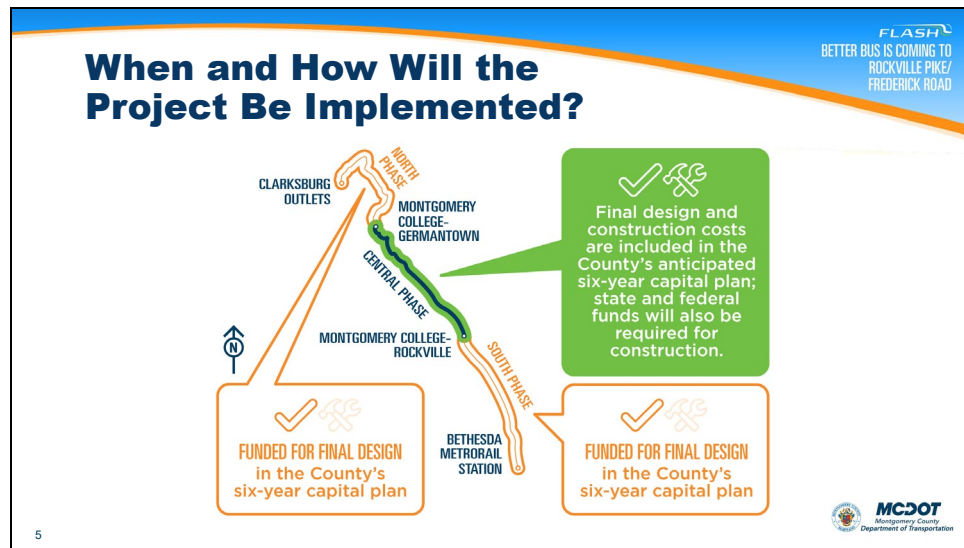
When and How Will the Project Be Implemented?

FLASH
BETTER BUS IS COMING TO ROCKVILLE PIKE/ FREDERICK ROAD

NORTH PHASE

CLARKSBURG OUTLETS

MONTGOMERY COLLEGE-GERMANTOWN

CENTRAL PHASE

MONTGOMERY COLLEGE-ROCKVILLE

SOUTH PHASE

BETHESDA METRORAIL STATION

N

Final design and construction costs are included in the County's anticipated six-year capital plan; state and federal funds will also be required for construction.

FUNDED FOR FINAL DESIGN in the County's six-year capital plan

FUNDED FOR FINAL DESIGN in the County's six-year capital plan

MCDOT
Montgomery County Department of Transportation

5